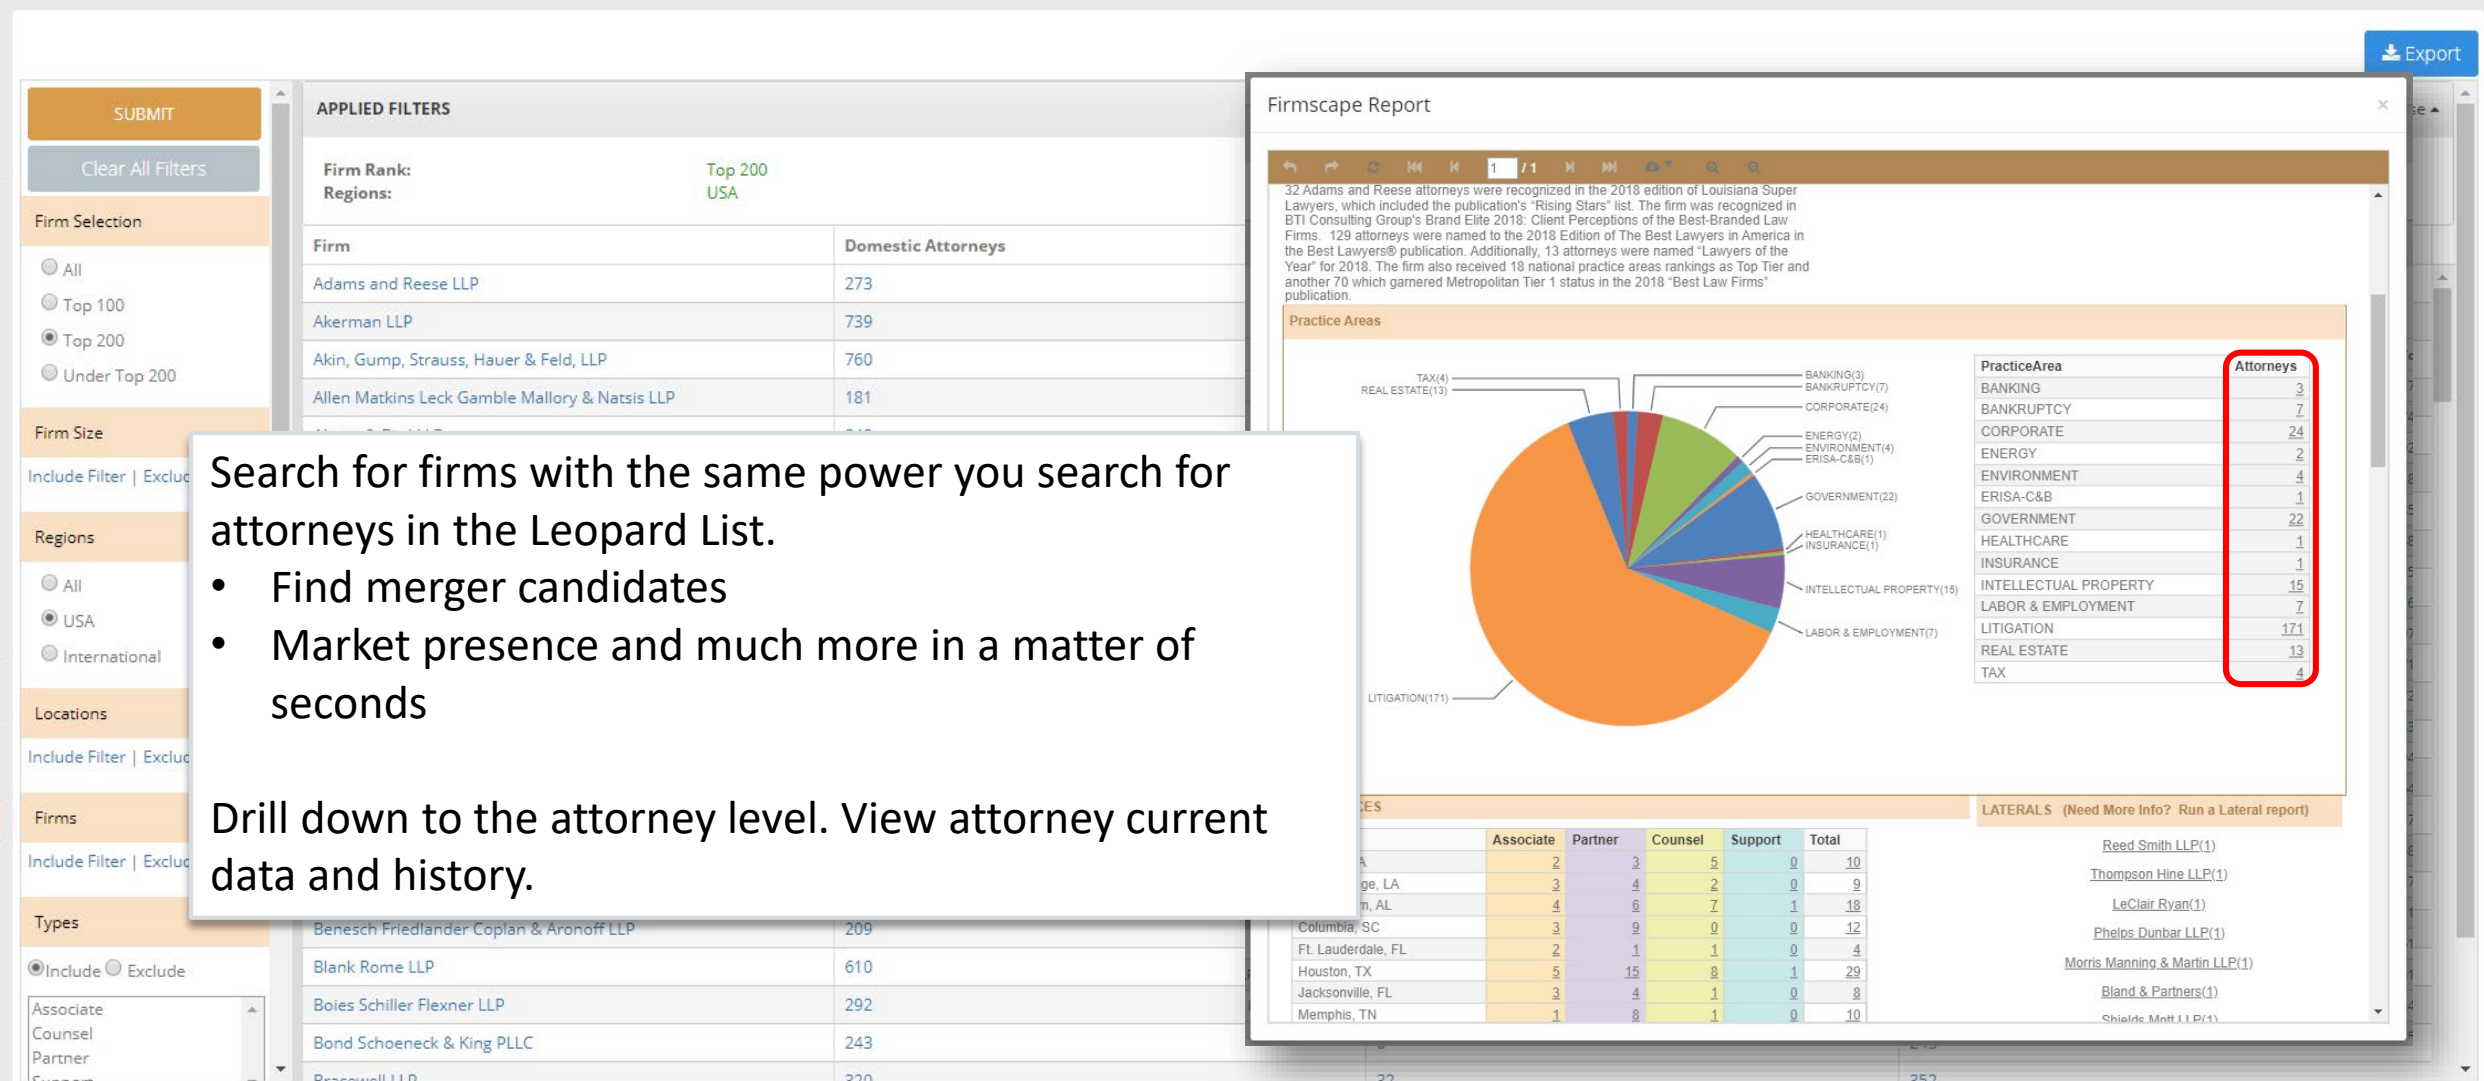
Export

SUBMIT

Clear All Filters

Firm Selection

All
Top 100
Top 200
Under Top 200

Firm Size

Include Filter | Exclu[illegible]

Regions

All
USA
International

Locations

Include Filter | Exclu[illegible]

Firms

Include Filter | Exclu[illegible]

Types

Include Exclude

Associate
Counsel
Partner

APPLIED FILTERS

Firm Rank: Top 200
Regions: USA

| Firm | Domestic Attorneys |
|---|---|
| Adams and Reese LLP | 273 |
| Akerman LLP | 739 |
| Akin, Gump, Strauss, Hauer & Feld, LLP | 760 |
| Allen Matkins Leck Gamble Mallory & Natsis LLP | 181 |
| Benesch Friedlander Coplan & Aronoff LLP | 209 |
| Blank Rome LLP | 610 |
| Boies Schiller Flexner LLP | 292 |
| Bond Schoeneck & King PLLC | 243 |

Search for firms with the same power you search for attorneys in the Leopard List.
• Find merger candidates
• Market presence and much more in a matter of seconds

Drill down to the attorney level. View attorney current data and history.

Firmscape Report

1 /1

32 Adams and Reese attorneys were recognized in the 2018 edition of Louisiana Super Lawyers, which included the publication's "Rising Stars" list. The firm was recognized in BTI Consulting Group's Brand Elite 2018: Client Perceptions of the Best-Branded Law Firms. 129 attorneys were named to the 2018 Edition of The Best Lawyers in America in the Best Lawyers® publication. Additionally, 13 attorneys were named "Lawyers of the Year" for 2018. The firm also received 18 national practice areas rankings as Top Tier and another 70 which garnered Metropolitan Tier 1 status in the 2018 "Best Law Firms" publication.

Practice Areas

TAX(4)
REAL ESTATE(13)
BANKING(3)
BANKRUPTCY(7)
CORPORATE(24)
ENERGY(2)
ENVIRONMENT(4)
ERISA-C&B(1)
GOVERNMENT(22)
HEALTHCARE(1)
INSURANCE(1)
INTELLECTUAL PROPERTY(15)
LABOR & EMPLOYMENT(7)
LITIGATION(171)

| PracticeArea | Attorneys |
|---|---|
| BANKING | 3 |
| BANKRUPTCY | 7 |
| CORPORATE | 24 |
| ENERGY | 2 |
| ENVIRONMENT | 4 |
| ERISA-C&B | 1 |
| GOVERNMENT | 22 |
| HEALTHCARE | 1 |
| INSURANCE | 1 |
| INTELLECTUAL PROPERTY | 15 |
| LABOR & EMPLOYMENT | 7 |
| LITIGATION | 171 |
| REAL ESTATE | 13 |
| TAX | 4 |

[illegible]ES

| | Associate | Partner | Counsel | Support | Total |
|---|---|---|---|---|---|
| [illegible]A | 2 | 3 | 5 | 0 | 10 |
| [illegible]ge, LA | 3 | 4 | 2 | 0 | 9 |
| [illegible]m, AL | 4 | 6 | 7 | 1 | 18 |
| Columbia, SC | 3 | 9 | 0 | 0 | 12 |
| Ft. Lauderdale, FL | 2 | 1 | 1 | 0 | 4 |
| Houston, TX | 5 | 15 | 8 | 1 | 29 |
| Jacksonville, FL | 3 | 4 | 1 | 0 | 8 |
| Memphis, TN | 1 | 8 | 1 | 0 | 10 |

LATERALS (Need More Info? Run a Lateral report)

Reed Smith LLP(1)
Thompson Hine LLP(1)
LeClair Ryan(1)
Phelps Dunbar LLP(1)
Morris Manning & Martin LLP(1)
Bland & Partners(1)
Shields Mott LLP(1)